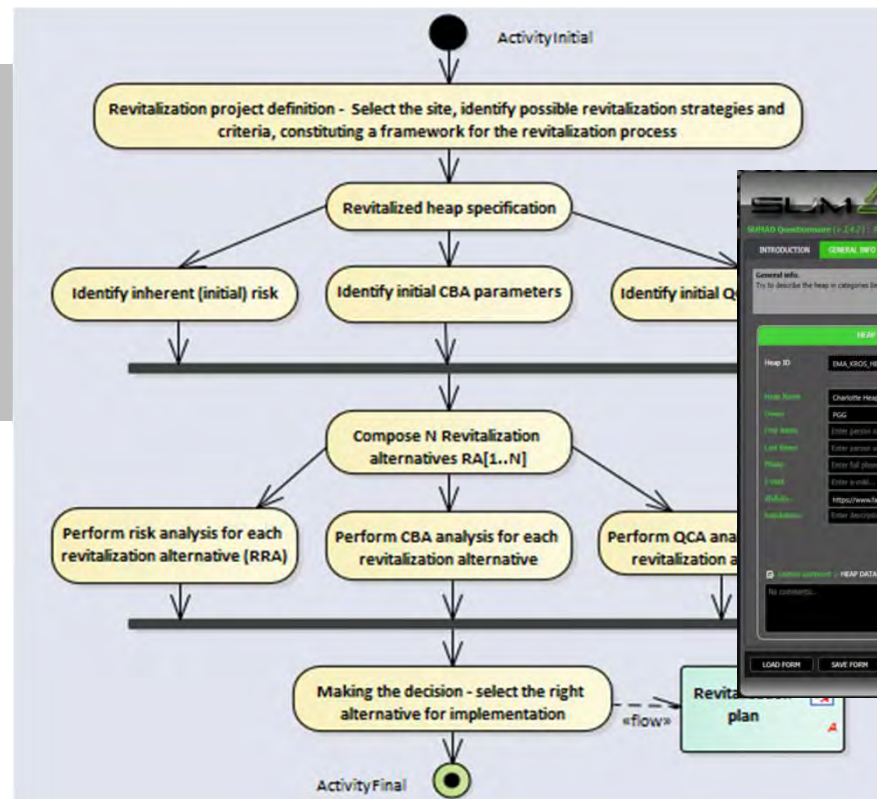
ActivityInitial

Revitalization project definition - Select the site, identify possible revitalization strategies and criteria, constituting a framework for the revitalization process

Revitalized heap specification

Identify inherent (initial) risk

Identify initial CBA parameters

Identify initial Q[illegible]

Compose N Revitalization alternatives RA[1..N]

Perform risk analysis for each revitalization alternative (RRA)

Perform CBA analysis for each revitalization alternative

Perform QCA ana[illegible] revitalization a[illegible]

Making the decision - select the right alternative for implementation

«flow»

Revita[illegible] plan

ActivityFinal

SLM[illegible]

SMMAD Questionnaire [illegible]

INTRODUCTION

GENERAL INFO

General info.
Try to describe the heap in categories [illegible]

HEA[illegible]

Heap ID

EMA_KROS_HE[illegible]

Heap Name

Charlotte Heap

Owner

PGG

First Name

Enter person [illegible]

Last Name

Enter person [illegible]

Phone

Enter full phone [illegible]

E-mail

Enter e-mail...

Website

https://www.fa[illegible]

Full Address

Enter descripti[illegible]

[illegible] / HEAP DATA

No comments...

LOAD FORM

SAVE FORM